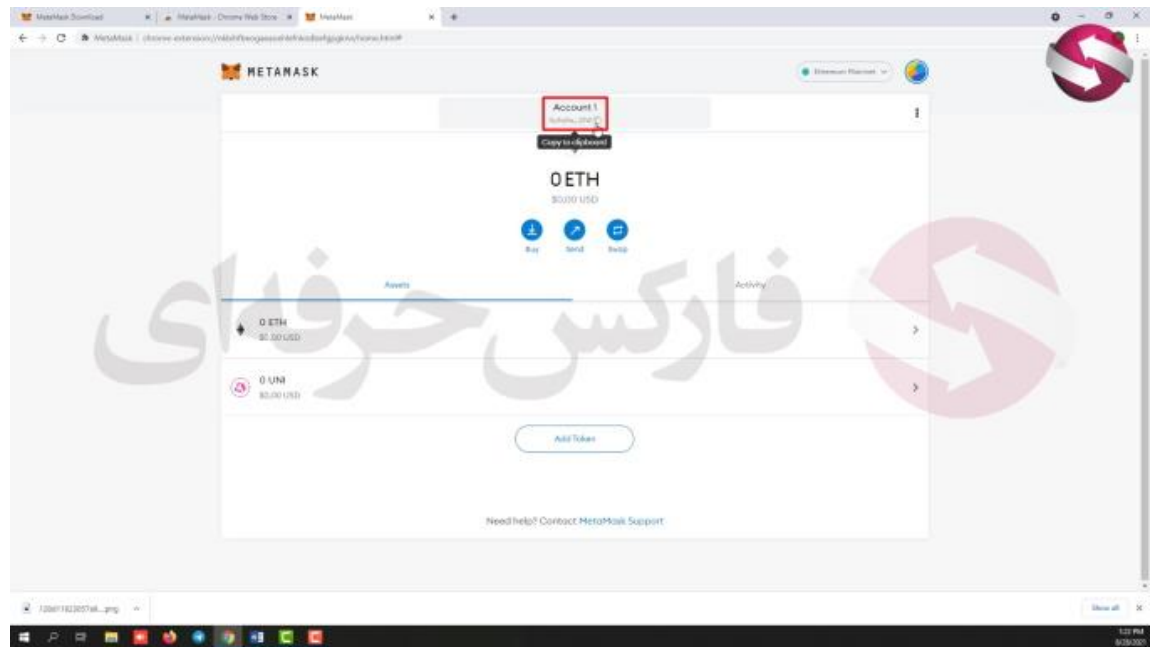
MetaMask Download | MetaMask - Chrome Web Store | MetaMask

METAMASK

Ethereum Mainnet

Account 1

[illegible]

Copy to clipboard

0 ETH

$0.00 USD

Buy Send Swap

Assets Activity

0 ETH
$0.00 USD

0 UNI
$0.00 USD

Add Token

Need help? Contact MetaMask Support

فارکس حرفه ای

Show all